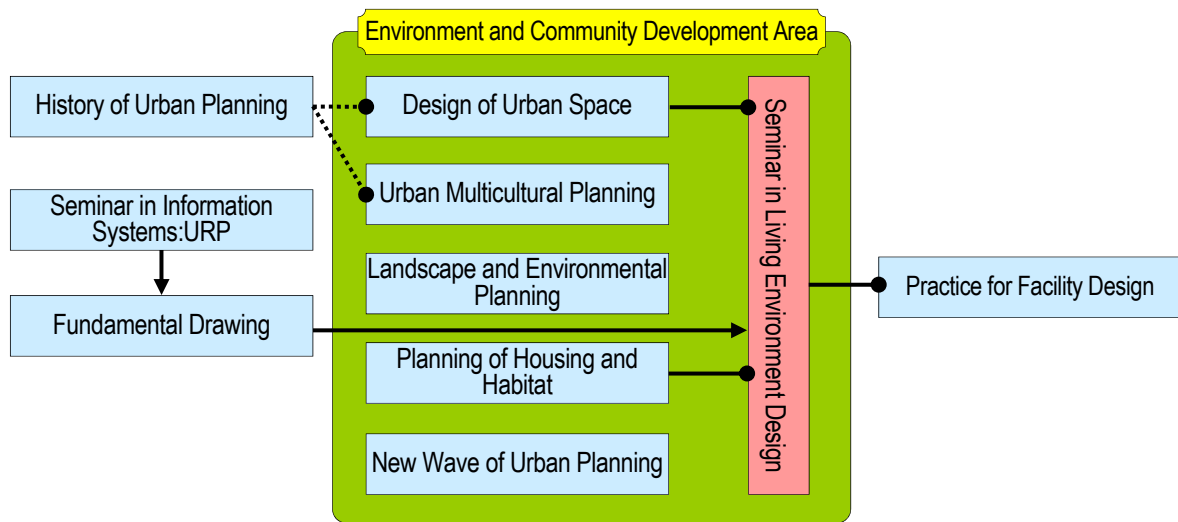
Environment and Community Development Area

History of Urban Planning

Seminar in Information Systems:URP

Fundamental Drawing

Design of Urban Space

Urban Multicultural Planning

Landscape and Environmental Planning

Planning of Housing and Habitat

New Wave of Urban Planning

Seminar in Living Environment Design

Practice for Facility Design